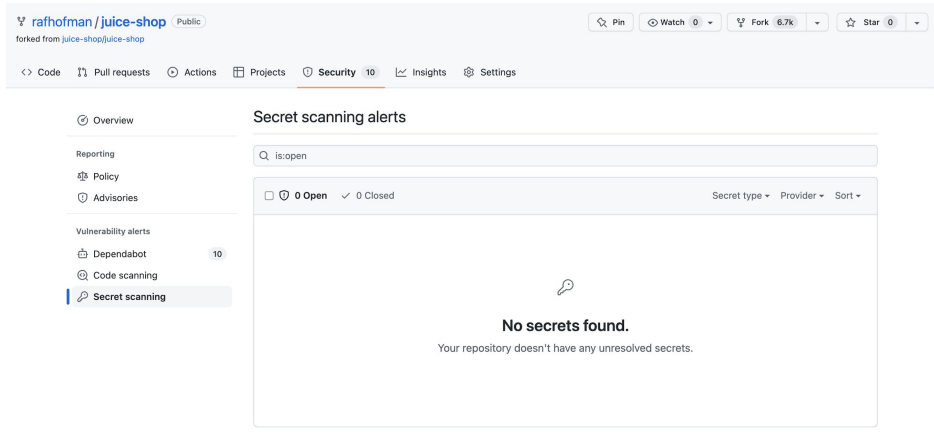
rafhofman / juice-shop Public
forked from juice-shop/juice-shop

Pin Watch 0 Fork 6.7k Star 0

Code Pull requests Actions Projects Security 10 Insights Settings

Overview

Reporting
Policy
Advisories

Vulnerability alerts
Dependabot 10
Code scanning
Secret scanning

Secret scanning alerts

is:open

0 Open ✓ 0 Closed Secret type Provider Sort

No secrets found.
Your repository doesn't have any unresolved secrets.